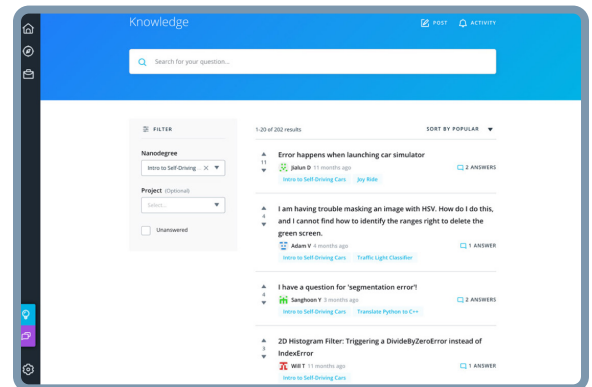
Knowledge

POST ACTIVITY

Search for your question...

FILTER

Nanodegree

Intro to Self-Driving

Project (Optional)

Select...

Unanswered

1-20 of 202 results

SORT BY POPULAR

11

Error happens when launching car simulator

Jialun D 11 months ago

Intro to Self-Driving Cars Joy Ride

2 ANSWERS

4

I am having trouble masking an image with HSV. How do I do this, and I cannot find how to identify the ranges right to delete the green screen.

Adam V 4 months ago

Intro to Self-Driving Cars Traffic Light Classifier

1 ANSWER

4

I have a question for 'segmentation error'!

Sanghoon Y 3 months ago

Intro to Self-Driving Cars Translate Python to C++

2 ANSWERS

3

2D Histogram Filter: Triggering a DivideByZeroError instead of IndexError

Will T 11 months ago

Intro to Self-Driving Cars

1 ANSWER